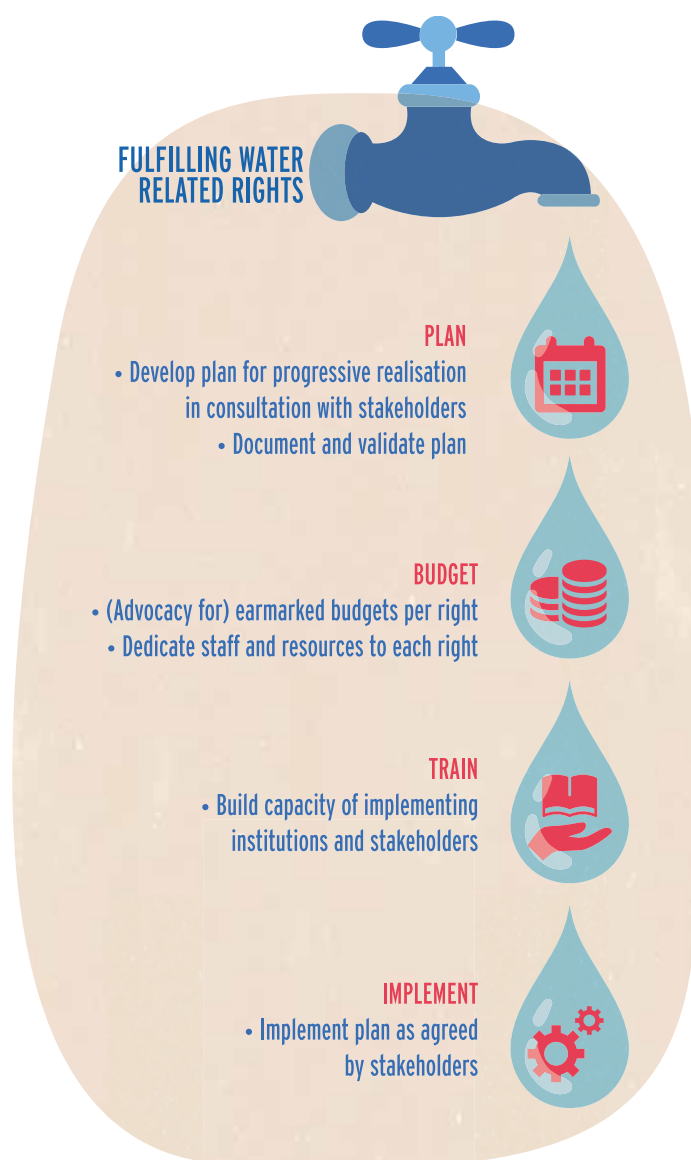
FULFILLING WATER RELATED RIGHTS

PLAN
• Develop plan for progressive realisation in consultation with stakeholders
• Document and validate plan

BUDGET
• (Advocacy for) earmarked budgets per right
• Dedicate staff and resources to each right

TRAIN
• Build capacity of implementing institutions and stakeholders

IMPLEMENT
• Implement plan as agreed by stakeholders